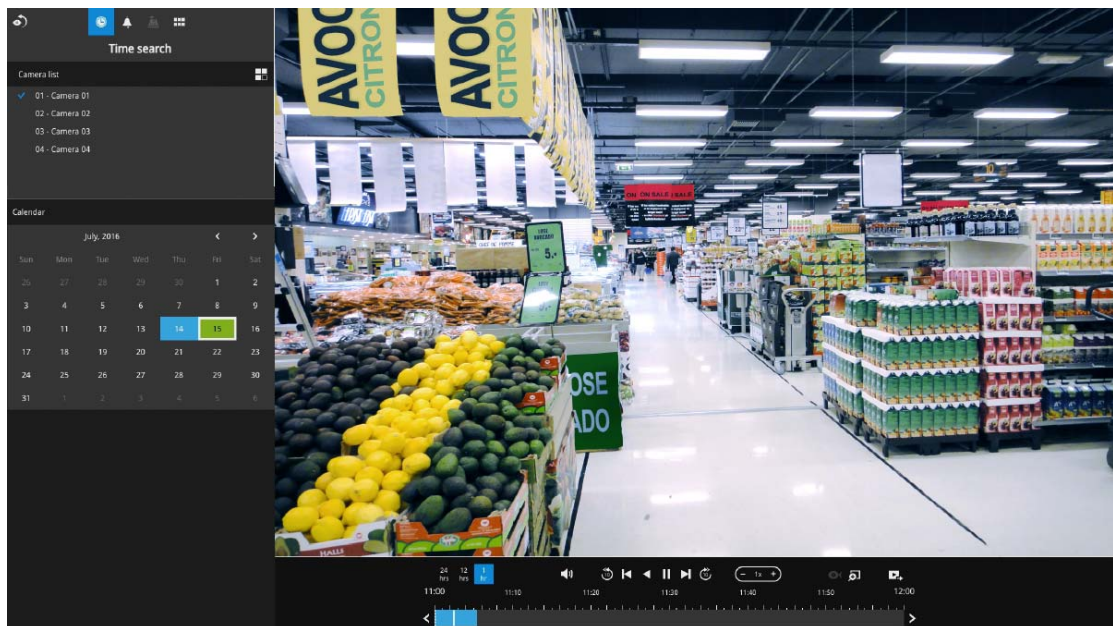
Time search

Camera list

01 - Camera 01
02 - Camera 02
03 - Camera 03
04 - Camera 04

Calendar

July, 2016

| Sun | Mon | Tue | Wed | Thu | Fri | Sat |
|---|---|---|---|---|---|---|
| 26 | 27 | 28 | 29 | 30 | 1 | 2 |
| 3 | 4 | 5 | 6 | 7 | 8 | 9 |
| 10 | 11 | 12 | 13 | 14 | 15 | 16 |
| 17 | 18 | 19 | 20 | 21 | 22 | 23 |
| 24 | 25 | 26 | 27 | 28 | 29 | 30 |
| 31 | 1 | 2 | 3 | 4 | 5 | 6 |

AVOC
CITRON
OSE
ADO

24 hrs 12 hrs 1 hr

1x

11:00 11:10 11:20 11:30 11:40 11:50 12:00